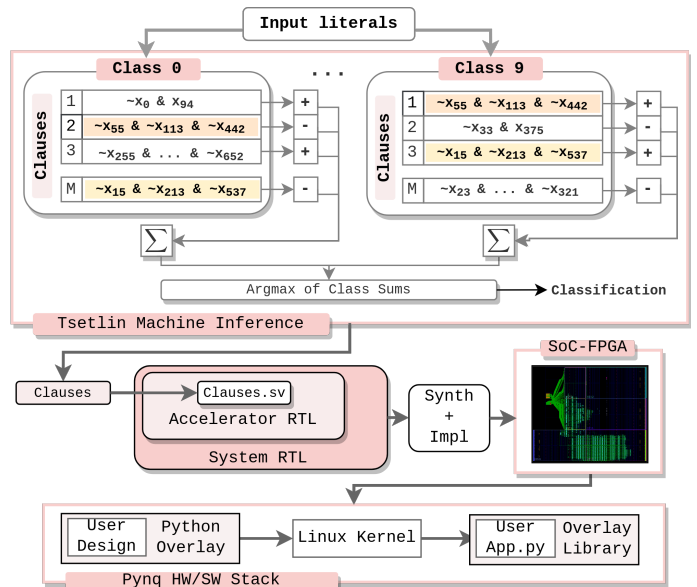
Input literals

Class 0

...

Class 9

Clauses

| 1 | ~x$_0$ & x$_{94}$ | + |
|---|---|---|
| 2 | ~x$_{55}$ & ~x$_{113}$ & ~x$_{442}$ | - |
| 3 | ~x$_{255}$ & ... & ~x$_{652}$ | + |
| M | ~x$_{15}$ & ~x$_{213}$ & ~x$_{537}$ | - |

Clauses

| 1 | ~x$_{55}$ & ~x$_{113}$ & ~x$_{442}$ | + |
|---|---|---|
| 2 | ~x$_{33}$ & x$_{375}$ | - |
| 3 | ~x$_{15}$ & ~x$_{213}$ & ~x$_{537}$ | + |
| M | ~x$_{23}$ & ... & ~x$_{321}$ | - |

$\sum$

$\sum$

Argmax of Class Sums

Classification

Tsetlin Machine Inference

Clauses

Clauses.sv

Accelerator RTL

System RTL

Synth
+
Impl

SoC-FPGA

User Design

Python Overlay

Linux Kernel

User App.py

Overlay Library

Pynq HW/SW Stack